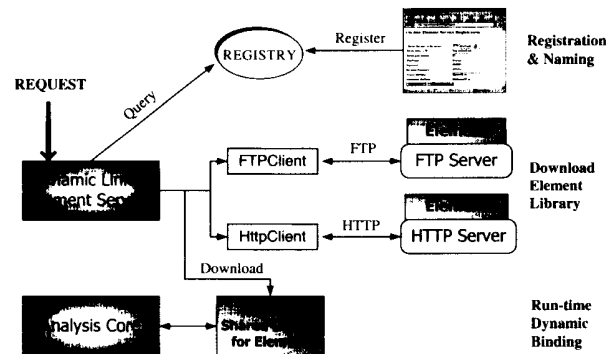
REGISTRY

Register

Registration & Naming

REQUEST

Query

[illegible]namic Lin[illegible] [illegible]ment Se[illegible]

FTPClient

FTP

Elem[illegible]

FTP Server

Download Element Library

HttpClient

HTTP

Elem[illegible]

HTTP Server

Download

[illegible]nalysis Cor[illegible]

Shared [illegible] for Elem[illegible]

Run-time Dynamic Binding